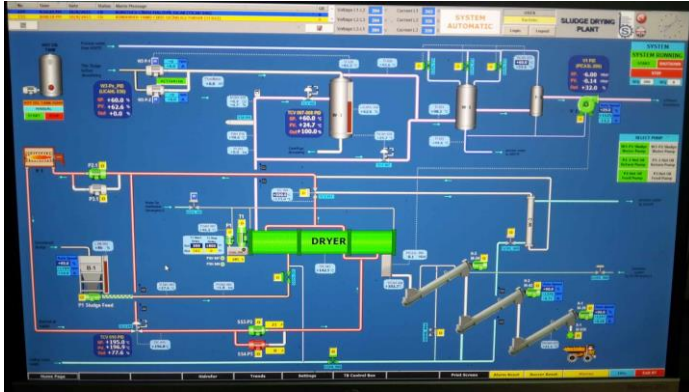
SYSTEM AUTOMATIC

SLUDGE DRYING PLANT

SYSTEM

SYSTEM RUNNING

START

STOP

Voltage L1-L2

Voltage L2-L3

Voltage L3-L1

Current L1

Current L2

Current L3

Login

Logout

SP +60.0

PV +52.6

OP +0.0

SP +60.0

PV +34.7

OP +100.0

SP -6.00

PV -0.14

OP +32.0

DRYER

P1 Sludge Feed

SP +195.0

PV +192.5

OP +77.6

SELECT PUMP

Home Page

Trends

Settings

TB Control Box

Print Screen

Exit